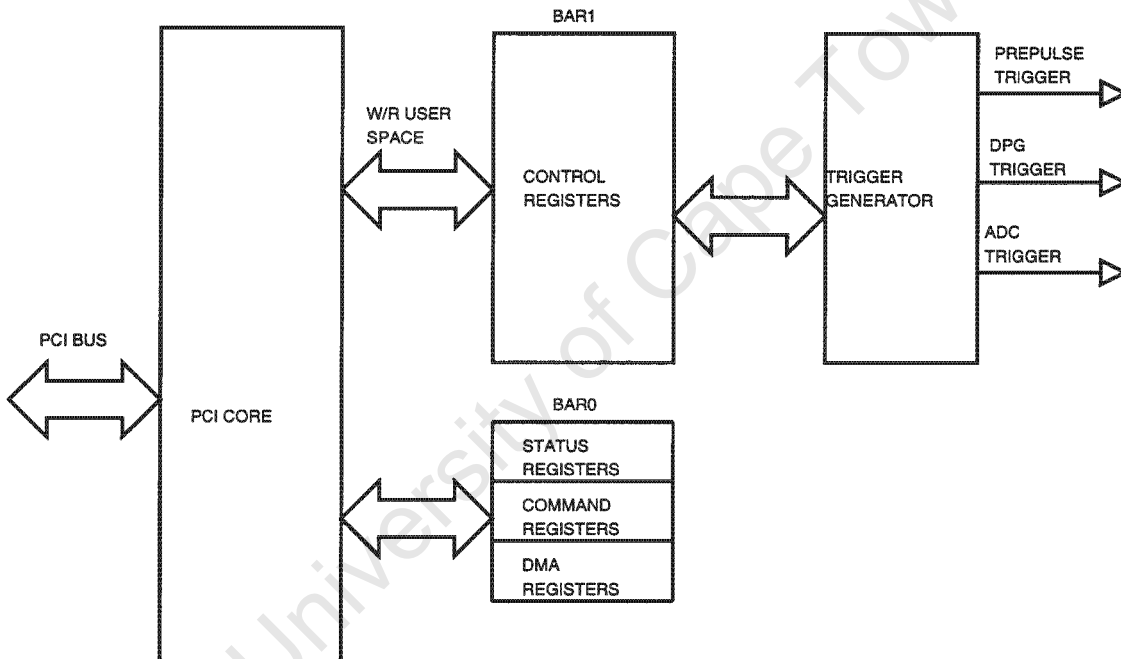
BAR1

W/R USER SPACE

CONTROL REGISTERS

TRIGGER GENERATOR

PREPULSE TRIGGER

DPG TRIGGER

ADC TRIGGER

PCI BUS

PCI CORE

BAR0

STATUS REGISTERS

COMMAND REGISTERS

DMA REGISTERS

University of Cape Town